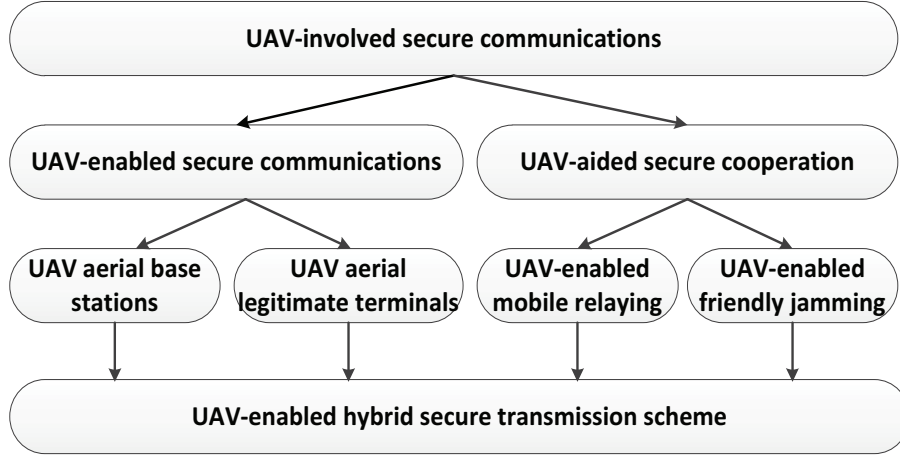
UAV-involved secure communications

UAV-enabled secure communications

UAV-aided secure cooperation

UAV aerial base stations

UAV aerial legitimate terminals

UAV-enabled mobile relaying

UAV-enabled friendly jamming

UAV-enabled hybrid secure transmission scheme